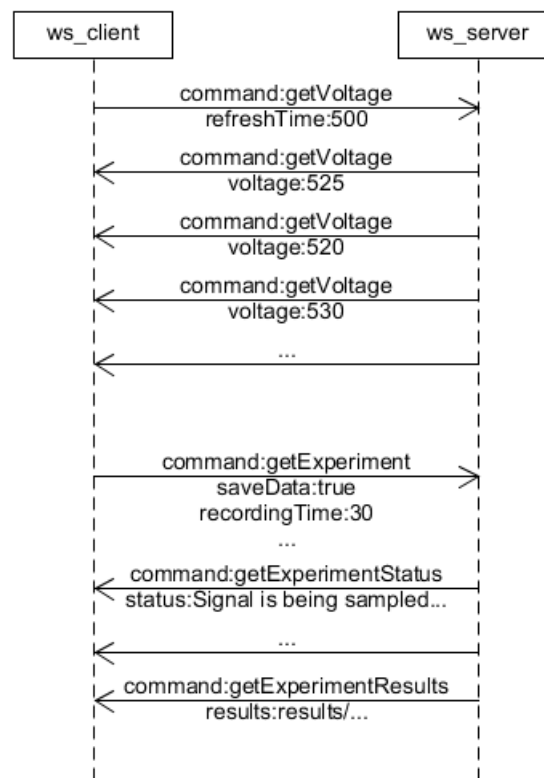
ws_client

ws_server

command:getVoltage
refreshTime:500

command:getVoltage
voltage:525

command:getVoltage
voltage:520

command:getVoltage
voltage:530

...

command:getExperiment
saveData:true
recordingTime:30
...

command:getExperimentStatus
status:Signal is being sampled...

...

command:getExperimentResults
results:results/...